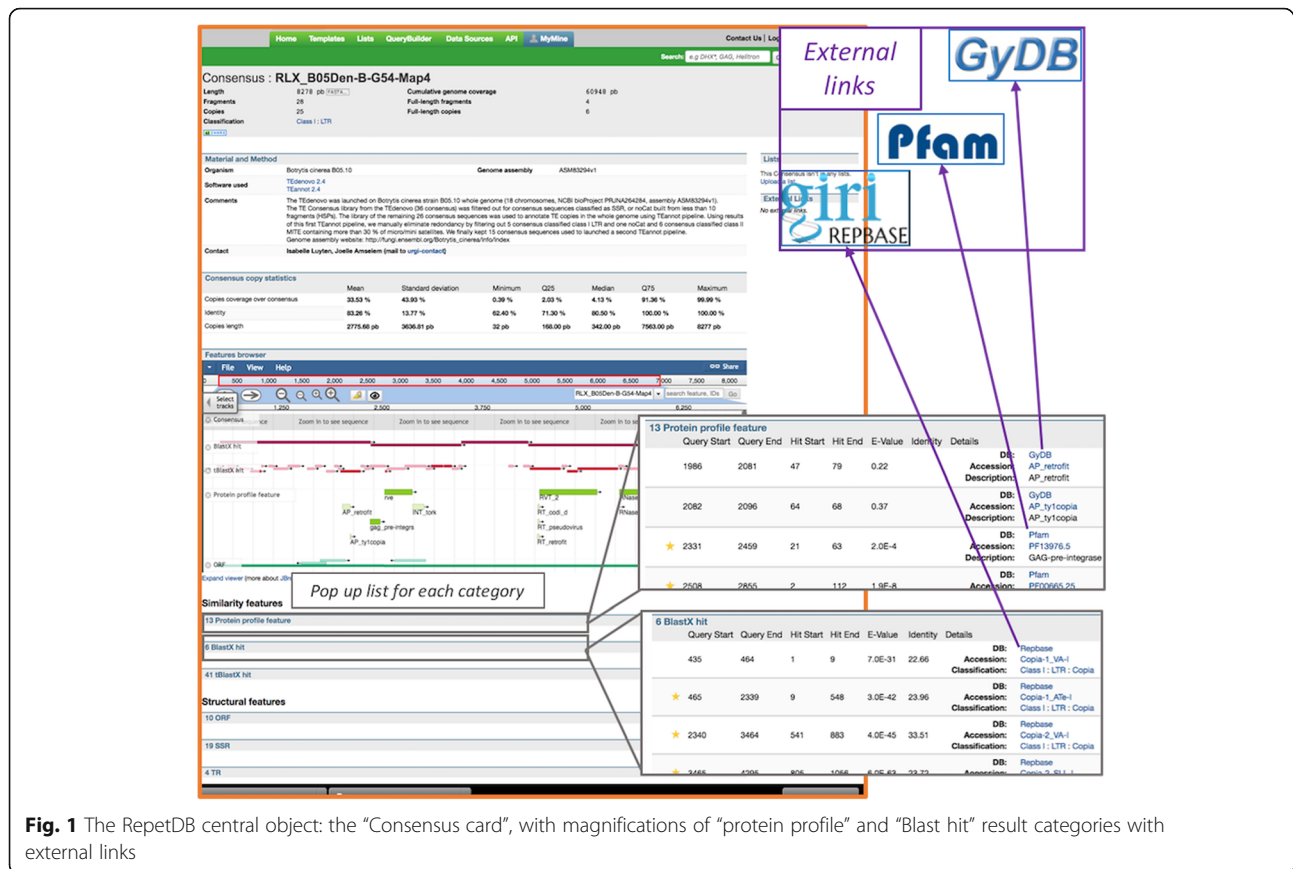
Home Templates Lists QueryBuilder Data Sources API MyMine

Contact Us | Lo

Search: e.g DHX*, GAG, Helitron

Consensus : RLX_B05Den-B-G54-Map4

| Length | 8278 pb | Cumulative genome coverage | 60948 pb |
|---|---|---|---|
| Fragments | 26 | Full-length fragments | 4 |
| Copies | 25 | Full-length copies | 6 |
| Classification | Class I : LTR | | |

Material and Method

Organism: Botrytis cinerea B05.10 Genome assembly ASM83294v1

Software used: TEdenovo 2.4 TEannot 2.4

Comments: The TEdenovo was launched on Botrytis cinerea strain B05.10 whole genome (18 chromosomes, NCBI bioProject PRJNA264284, assembly ASM83294v1). The TE Consensus library from the TEdenovo (36 consensus) was filtered out for consensus sequences classified as SSR, or noCat built from less than 10 fragments (HSPs). The library of the remaining 26 consensus sequences was used to annotate TE copies in the whole genome using TEannot pipeline. Using results of this first TEannot pipeline, we manually eliminate redondancy by filtering out 5 consensus classified class I LTR and one noCat and 6 consensus classified class II MITE containing more than 30 % of micro/mini satellites. We finally kept 15 consensus sequences used to launched a second TEannot pipeline. Genome assembly website: http://fungi.ensembl.org/Botrytis_cinerea/info/Index

Contact: Isabelle Luyten, Joelle Amselem (mail to urgi-contact)

Lists
This Consensus isn't in any lists.
Upload a list
External Links
No external links.

External links

GyDB

Pfam

giri REPBASE

Consensus copy statistics

| | Mean | Standard deviation | Minimum | Q25 | Median | Q75 | Maximum |
|---|---|---|---|---|---|---|---|
| Copies coverage over consensus | 33.53 % | 43.93 % | 0.39 % | 2.03 % | 4.13 % | 91.36 % | 99.99 % |
| Identity | 83.26 % | 13.77 % | 62.40 % | 71.30 % | 80.50 % | 100.00 % | 100.00 % |
| Copies length | 2775.68 pb | 3636.81 pb | 32 pb | 168.00 pb | 342.00 pb | 7563.00 pb | 8277 pb |

Features browser

File View Help Share

0 500 1,000 1,500 2,000 2,500 3,000 3,500 4,000 4,500 5,000 5,500 6,000 6,500 7,000 7,500 8,000

Select tracks

RLX_B05Den-B-G54-Map4 search features, IDs Go

1,250 3,750 6,250

Consensus Zoom in to see sequence Zoom in to see sequence Zoom in to see sequence Zoom in to see sequence

BlastX hit

tBlastX hit

Protein profile feature

AP_retrofit INT_tork gag_pre-integrs AP_ty1copia rve RVT_2 RT_codi_d RT_pseudovirus RT_retrofit RNase

ORF

Expand viewer (more about JBr

Pop up list for each category

Similarity features

13 Protein profile feature

6 BlastX hit

41 tBlastX hit

Structural features

10 ORF

19 SSR

4 TR

13 Protein profile feature

| Query Start | Query End | Hit Start | Hit End | E-Value | Identity | Details |
|---|---|---|---|---|---|---|
| 1986 | 2081 | 47 | 79 | 0.22 | | DB: GyDB Accession: AP_retrofit Description: AP_retrofit |
| 2082 | 2096 | 64 | 68 | 0.37 | | DB: GyDB Accession: AP_ty1copia Description: AP_ty1copia |
| 2331 | 2459 | 21 | 63 | 2.0E-4 | | DB: Pfam Accession: PF13976.5 Description: GAG-pre-integrase |
| 2508 | 2855 | 2 | 112 | 1.9E-8 | | DB: Pfam Accession: PF00665.25 |

6 BlastX hit

| Query Start | Query End | Hit Start | Hit End | E-Value | Identity | Details |
|---|---|---|---|---|---|---|
| 435 | 464 | 1 | 9 | 7.0E-31 | 22.66 | DB: Repbase Accession: Copia-1_VA-I Classification: Class I : LTR : Copia |
| 465 | 2339 | 9 | 548 | 3.0E-42 | 23.96 | DB: Repbase Accession: Copia-1_ATe-I Classification: Class I : LTR : Copia |
| 2340 | 3464 | 541 | 883 | 4.0E-45 | 33.51 | DB: Repbase Accession: Copia-2_VA-I Classification: Class I : LTR : Copia |
| 3465 | 4295 | 805 | 1066 | 6.0E-63 | 23.72 | DB: Repbase Accession: Copia-2_SLI-I |

Fig. 1 The RepetDB central object: the "Consensus card", with magnifications of "protein profile" and "Blast hit" result categories with external links